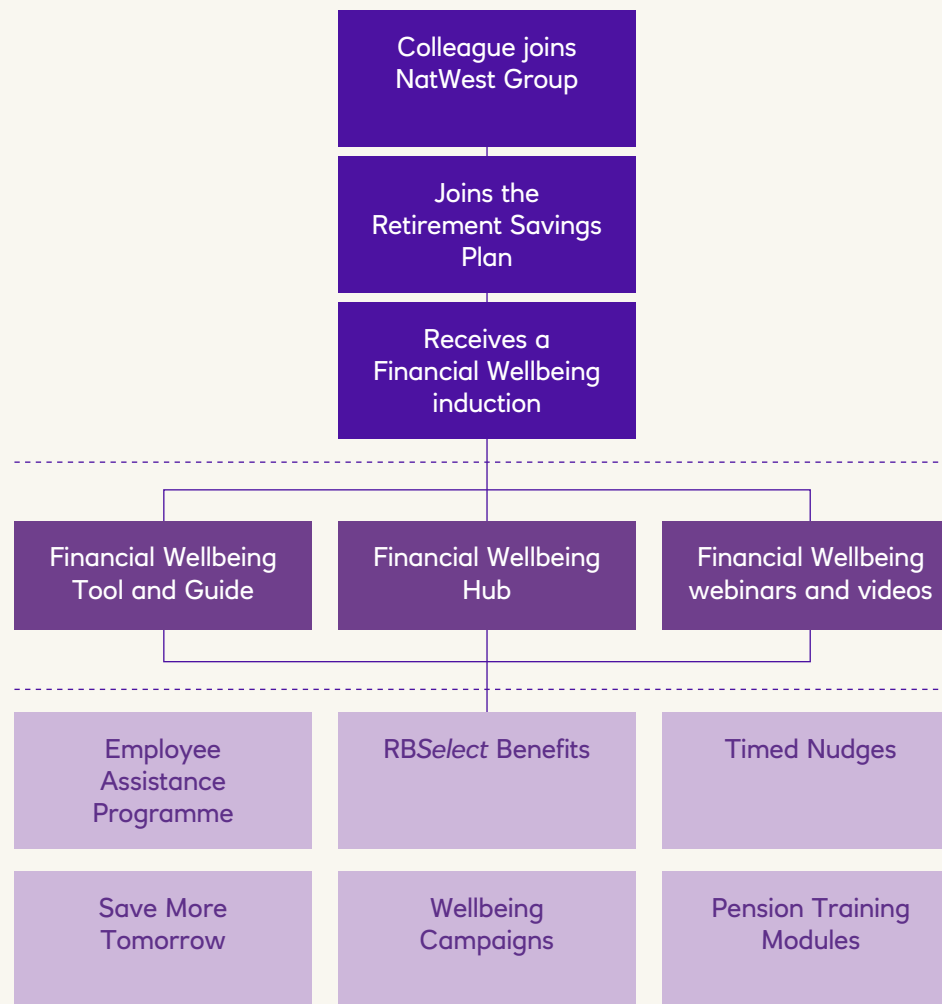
Colleague joins NatWest Group

Joins the Retirement Savings Plan

Receives a Financial Wellbeing induction

Financial Wellbeing Tool and Guide

Financial Wellbeing Hub

Financial Wellbeing webinars and videos

Employee Assistance Programme

RBSelect Benefits

Timed Nudges

Save More Tomorrow

Wellbeing Campaigns

Pension Training Modules